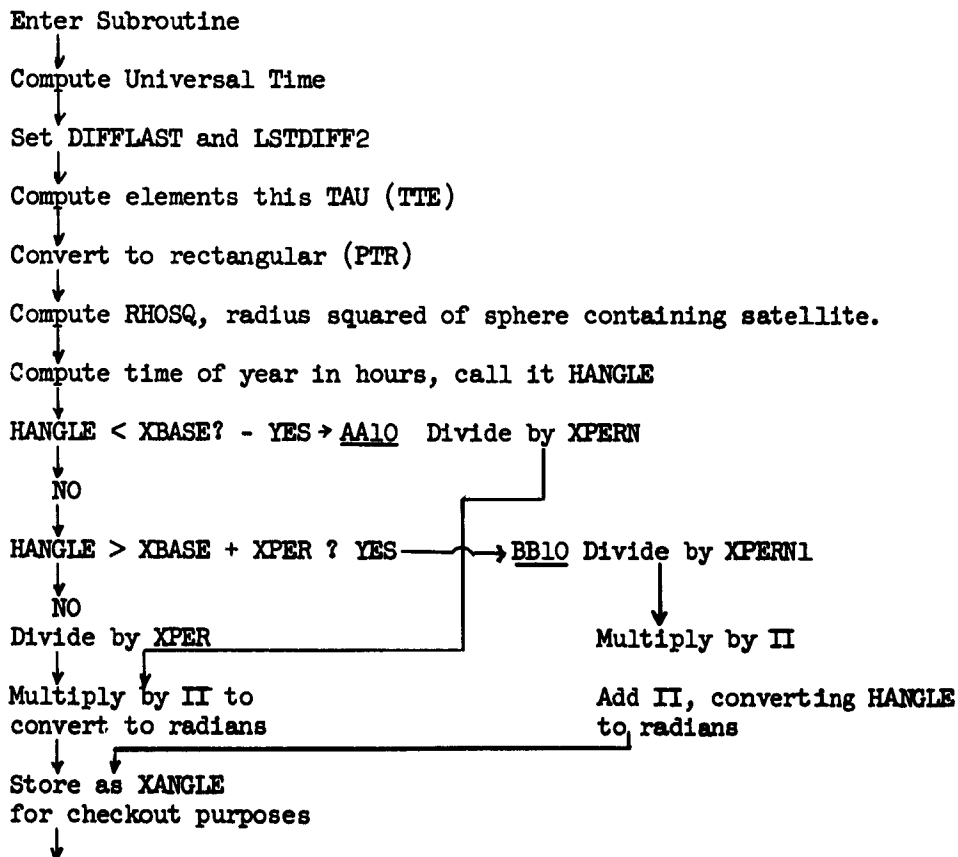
Enter Subroutine

Compute Universal Time

Set DIFFLAST and LSTDIFF2

Compute elements this TAU (TTE)

Convert to rectangular (PTR)

Compute RHOSQ, radius squared of sphere containing satellite.

Compute time of year in hours, call it HANGLE

HANGLE < XBASE? - YES → AA10 Divide by XPERN

NO

HANGLE > XBASE + XPER ? YES → BB10 Divide by XPERN1

NO

Divide by XPER

Multiply by $\Pi$

Multiply by $\Pi$ to convert to radians

Add $\Pi$, converting HANGLE to radians

Store as XANGLE for checkout purposes